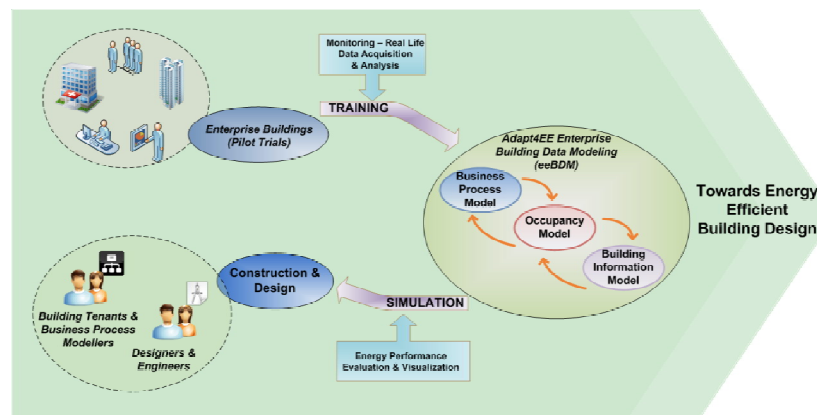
Monitoring – Real Life Data Acquisition & Analysis

TRAINING

Enterprise Buildings (Pilot Trials)

Adapt4EE Enterprise Building Data Modeling (eeBDM)

Business Process Model

Occupancy Model

Building Information Model

Towards Energy Efficient Building Design

Construction & Design

SIMULATION

Building Tenants & Business Process Modellers

Designers & Engineers

Energy Performance Evaluation & Visualization